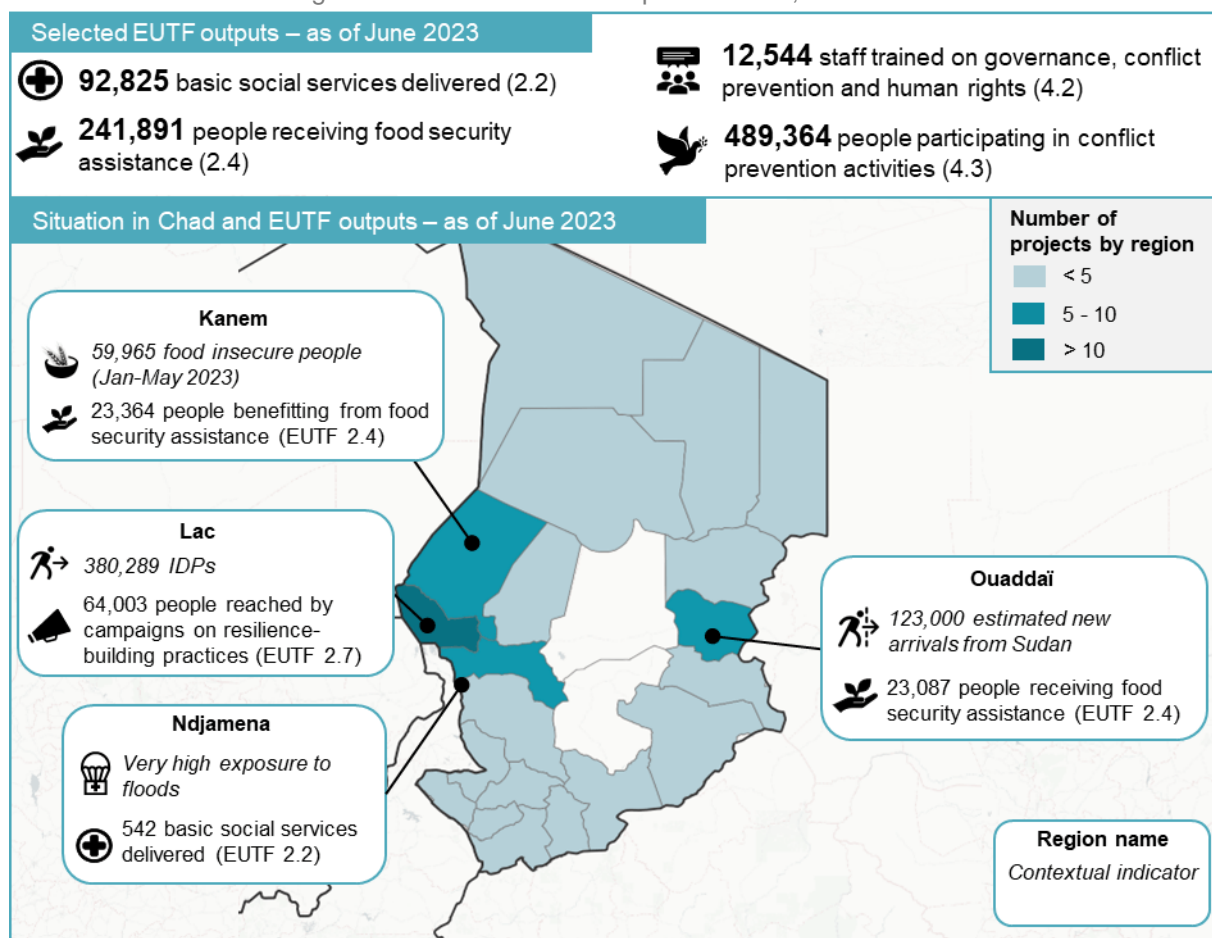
Selected EUTF outputs – as of June 2023

**92,825** basic social services delivered (2.2)

**241,891** people receiving food security assistance (2.4)

**12,544** staff trained on governance, conflict prevention and human rights (4.2)

**489,364** people participating in conflict prevention activities (4.3)

Situation in Chad and EUTF outputs – as of June 2023

Number of projects by region
< 5
5 - 10
> 10

Kanem
*59,965 food insecure people (Jan-May 2023)*
23,364 people benefitting from food security assistance (EUTF 2.4)

Lac
*380,289 IDPs*
64,003 people reached by campaigns on resilience-building practices (EUTF 2.7)

Ndjamena
*Very high exposure to floods*
542 basic social services delivered (EUTF 2.2)

Ouaddaï
*123,000 estimated new arrivals from Sudan*
23,087 people receiving food security assistance (EUTF 2.4)

Region name
*Contextual indicator*